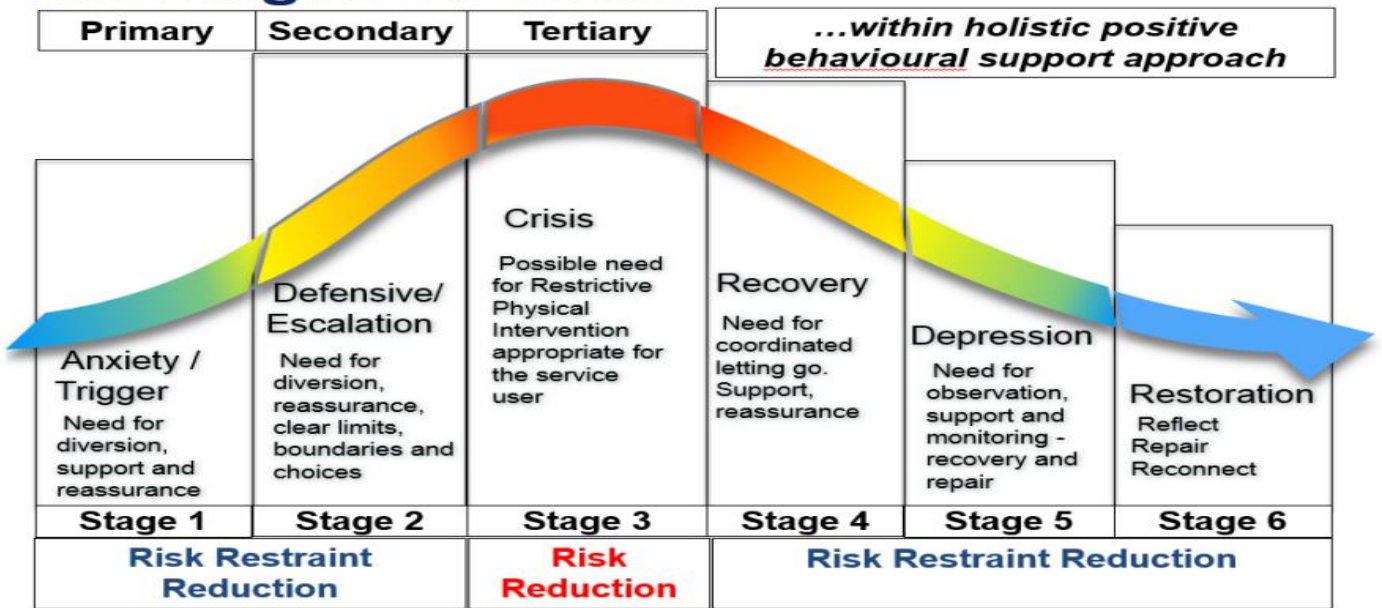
Primary | Secondary | Tertiary

...within holistic positive behavioural support approach

Anxiety / Trigger
Need for diversion, support and reassurance

Defensive/ Escalation
Need for diversion, reassurance, clear limits, boundaries and choices

Crisis
Possible need for Restrictive Physical Intervention appropriate for the service user

Recovery
Need for coordinated letting go. Support, reassurance

Depression
Need for observation, support and monitoring - recovery and repair

Restoration
Reflect Repair Reconnect

| Stage 1 | Stage 2 | Stage 3 | Stage 4 | Stage 5 | Stage 6 |
|---|---|---|---|---|---|

Risk Restraint Reduction

Risk Reduction

Risk Restraint Reduction